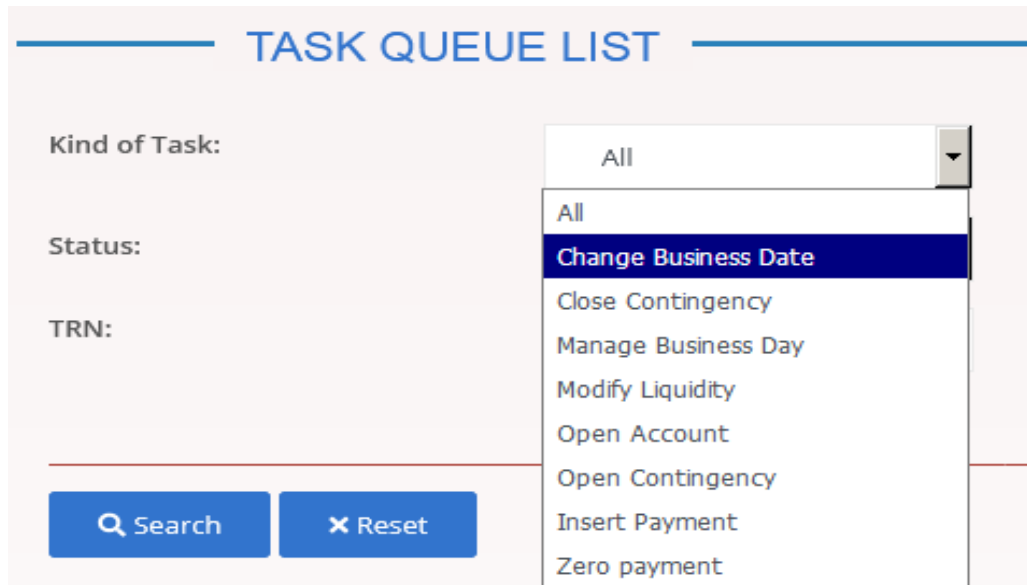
TASK QUEUE LIST

Kind of Task:

All

All
Change Business Date
Close Contingency
Manage Business Day
Modify Liquidity
Open Account
Open Contingency
Insert Payment
Zero payment

Status:

TRN:

Search

Reset